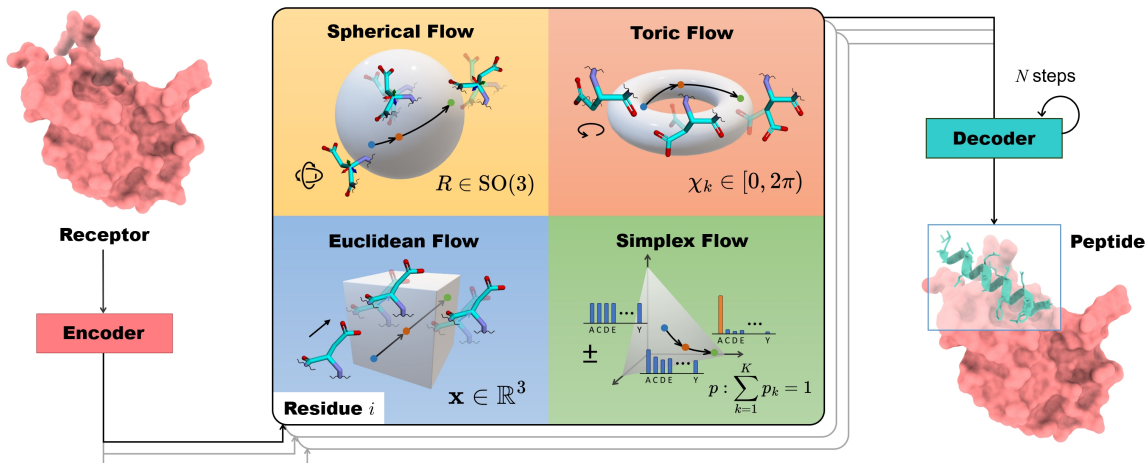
Spherical Flow

$R \in \mathrm{SO}(3)$

Toric Flow

$\chi_k \in [0, 2\pi)$

Euclidean Flow

$\mathbf{x} \in \mathbb{R}^3$

Residue $i$

Simplex Flow

ACDE ... Y

ACDE ... Y

ACDE ... Y

±

$p : \sum_{k=1}^{K} p_k = 1$

Receptor

Encoder

$N$ steps

Decoder

Peptide